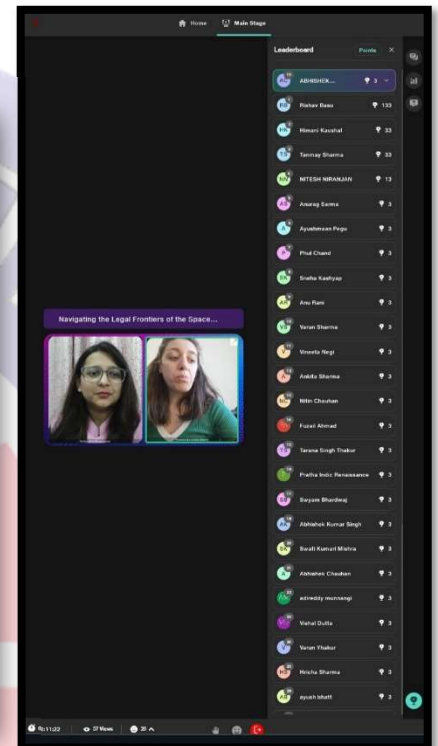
Home Main Stage

Leaderboard Points

ABHISHEK... 3
Rishav Basu 133
Himani Kaushal 33
Tanmay Sharma 33
NITESH NIRANJAN 13
Anurag Sarma 3
Ayushmaan Pegu 3
Phul Chand 3
Sneha Kashyap 3
Anu Rani 3
Varun Sharma 3
Vineeta Negi 3
Ankita Sharma 3
Nitin Chauhan 3
Fuzail Ahmad 3
Tarana Singh Thakur 3
Pratha Indic Renaissance 3
Swyam Bhardwaj 3
Abhishek Kumar Singh 3
Swati Kumari Mishra 3
Abhishek Chauhan 3
adireddy munnangi 3
Vishal Dutta 3
Varun Thakur 3
Hricha Sharma 3
ayush bhatt 3

Navigating the Legal Frontiers of the Space...

01:11:22 57 Views 31